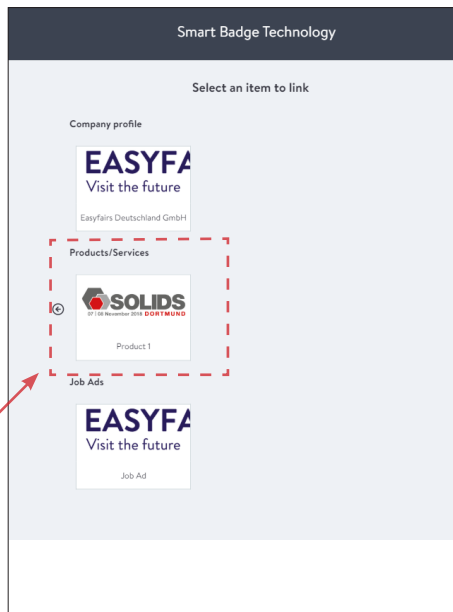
Smart Badge Technology

Select an item to link

Company profile

EASYFA
Visit the future

Easyfairs Deutschland GmbH

Products/Services

SOLIDS
07 | 08 November 2018 DORTMUND

Product 1

Job Ads

EASYFA
Visit the future

Job Ad